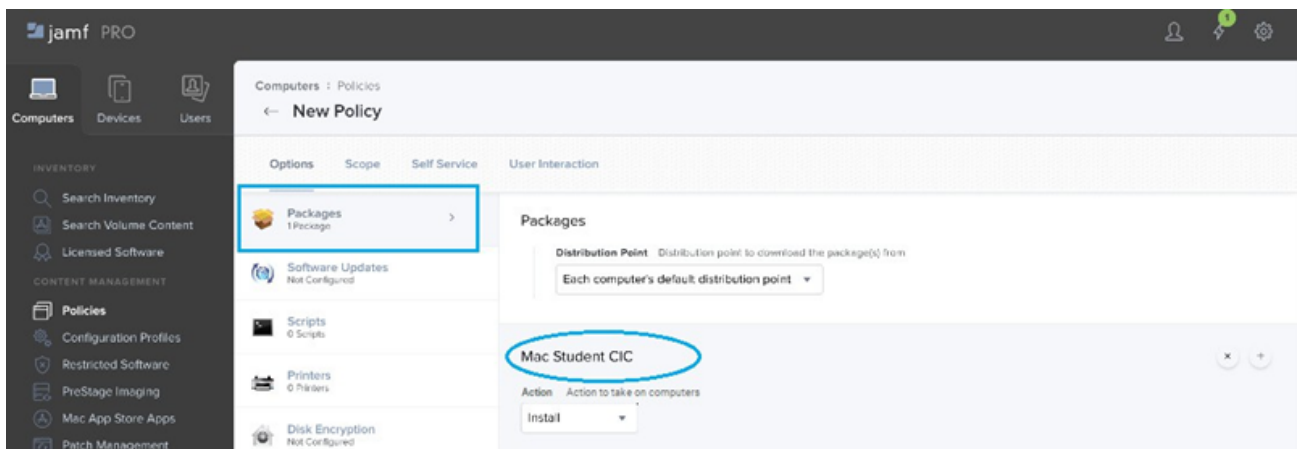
jamf PRO

1

Computers Devices Users

INVENTORY

Search Inventory

Search Volume Content

Licensed Software

CONTENT MANAGEMENT

Policies

Configuration Profiles

Restricted Software

PreStage Imaging

Mac App Store Apps

Patch Management

Computers : Policies

← New Policy

Options Scope Self Service User Interaction

Packages
1 Package

Software Updates
Not Configured

Scripts
0 Scripts

Printers
0 Printers

Disk Encryption
Not Configured

Packages

Distribution Point Distribution point to download the package(s) from

Each computer's default distribution point ▾

Mac Student CIC

Action Action to take on computers

Install ▾